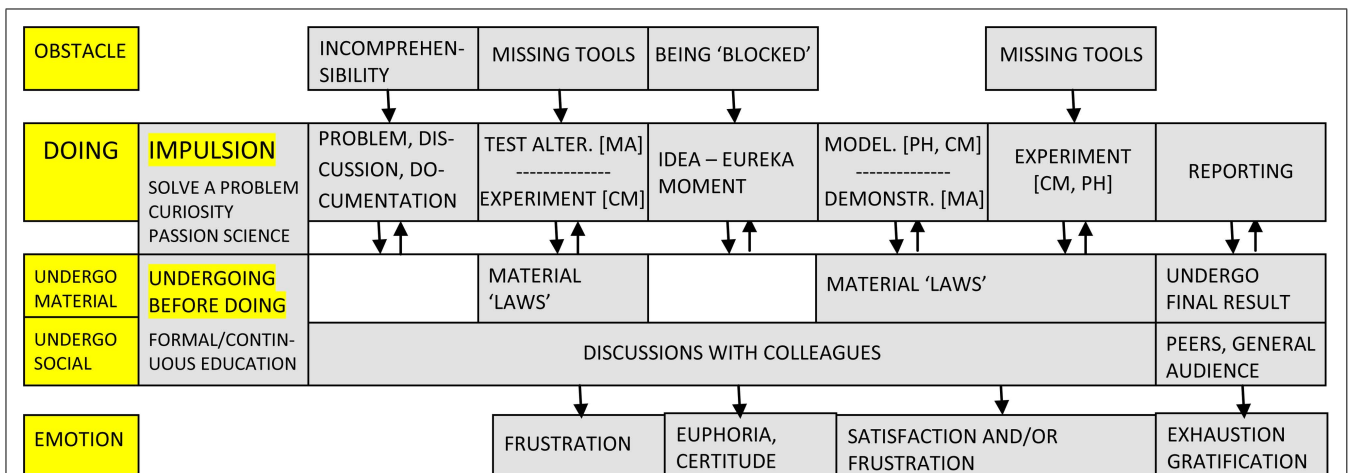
OBSTACLE

INCOMPREHENSIBILITY

MISSING TOOLS

BEING 'BLOCKED'

MISSING TOOLS

DOING

IMPULSION

SOLVE A PROBLEM
CURIOSITY
PASSION SCIENCE

PROBLEM, DISCUSSION, DOCUMENTATION

TEST ALTER. [MA]
--------------
EXPERIMENT [CM]

IDEA – EUREKA MOMENT

MODEL. [PH, CM]
--------------
DEMONSTR. [MA]

EXPERIMENT [CM, PH]

REPORTING

UNDERGO MATERIAL

UNDERGOING BEFORE DOING

MATERIAL 'LAWS'

MATERIAL 'LAWS'

UNDERGO FINAL RESULT

UNDERGO SOCIAL

FORMAL/CONTINUOUS EDUCATION

DISCUSSIONS WITH COLLEAGUES

PEERS, GENERAL AUDIENCE

EMOTION

FRUSTRATION

EUPHORIA, CERTITUDE

SATISFACTION AND/OR FRUSTRATION

EXHAUSTION GRATIFICATION